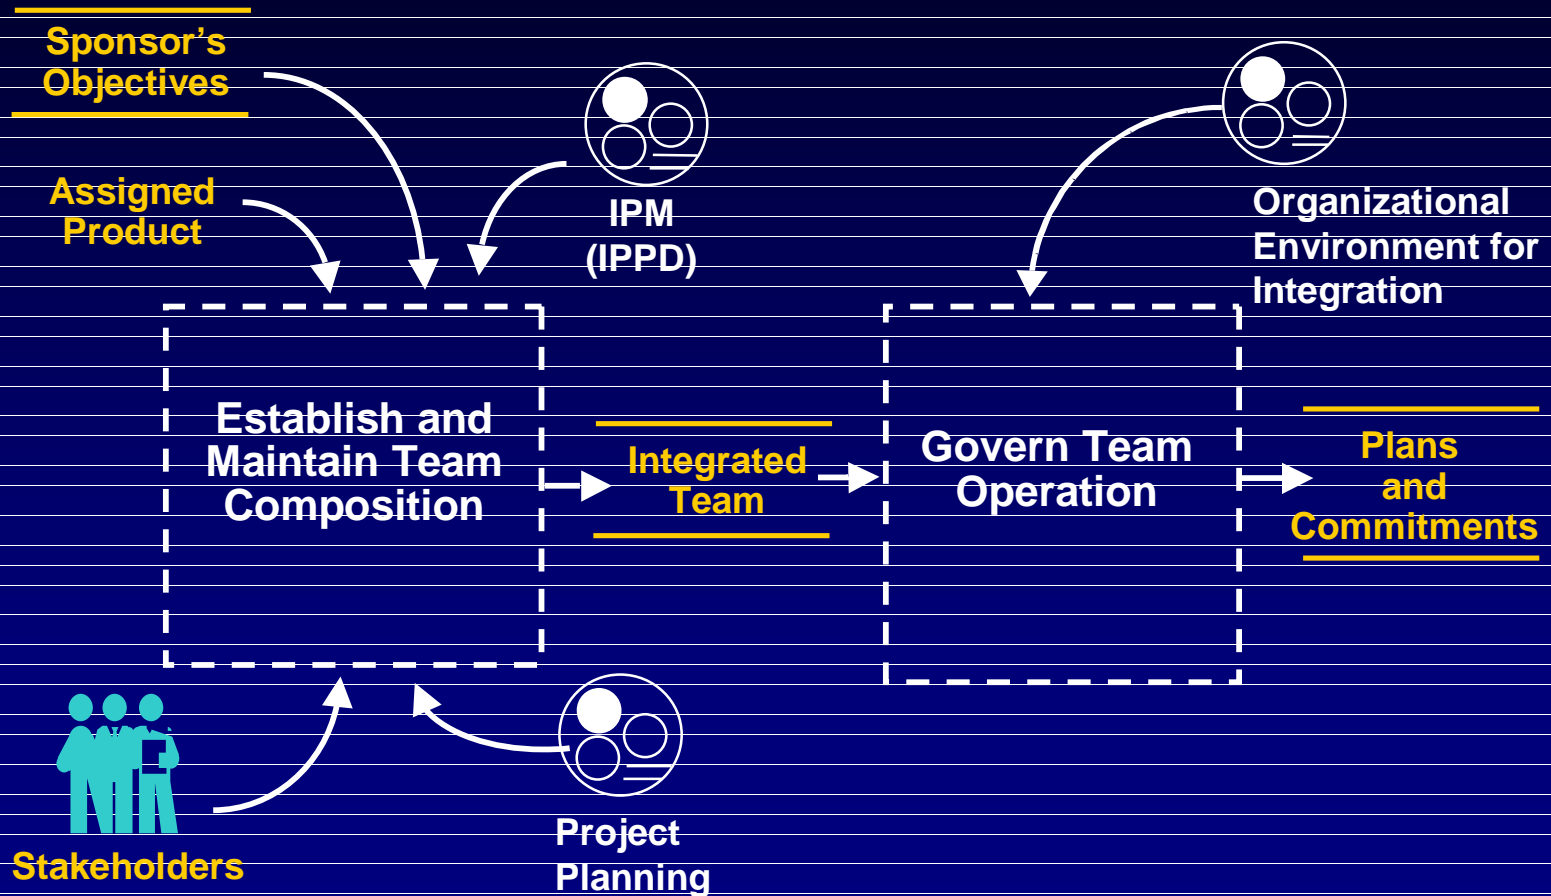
Sponsor's Objectives

Assigned Product

IPM (IPPD)

Organizational Environment for Integration

Establish and Maintain Team Composition

Integrated Team

Govern Team Operation

Plans and Commitments

Stakeholders

Project Planning